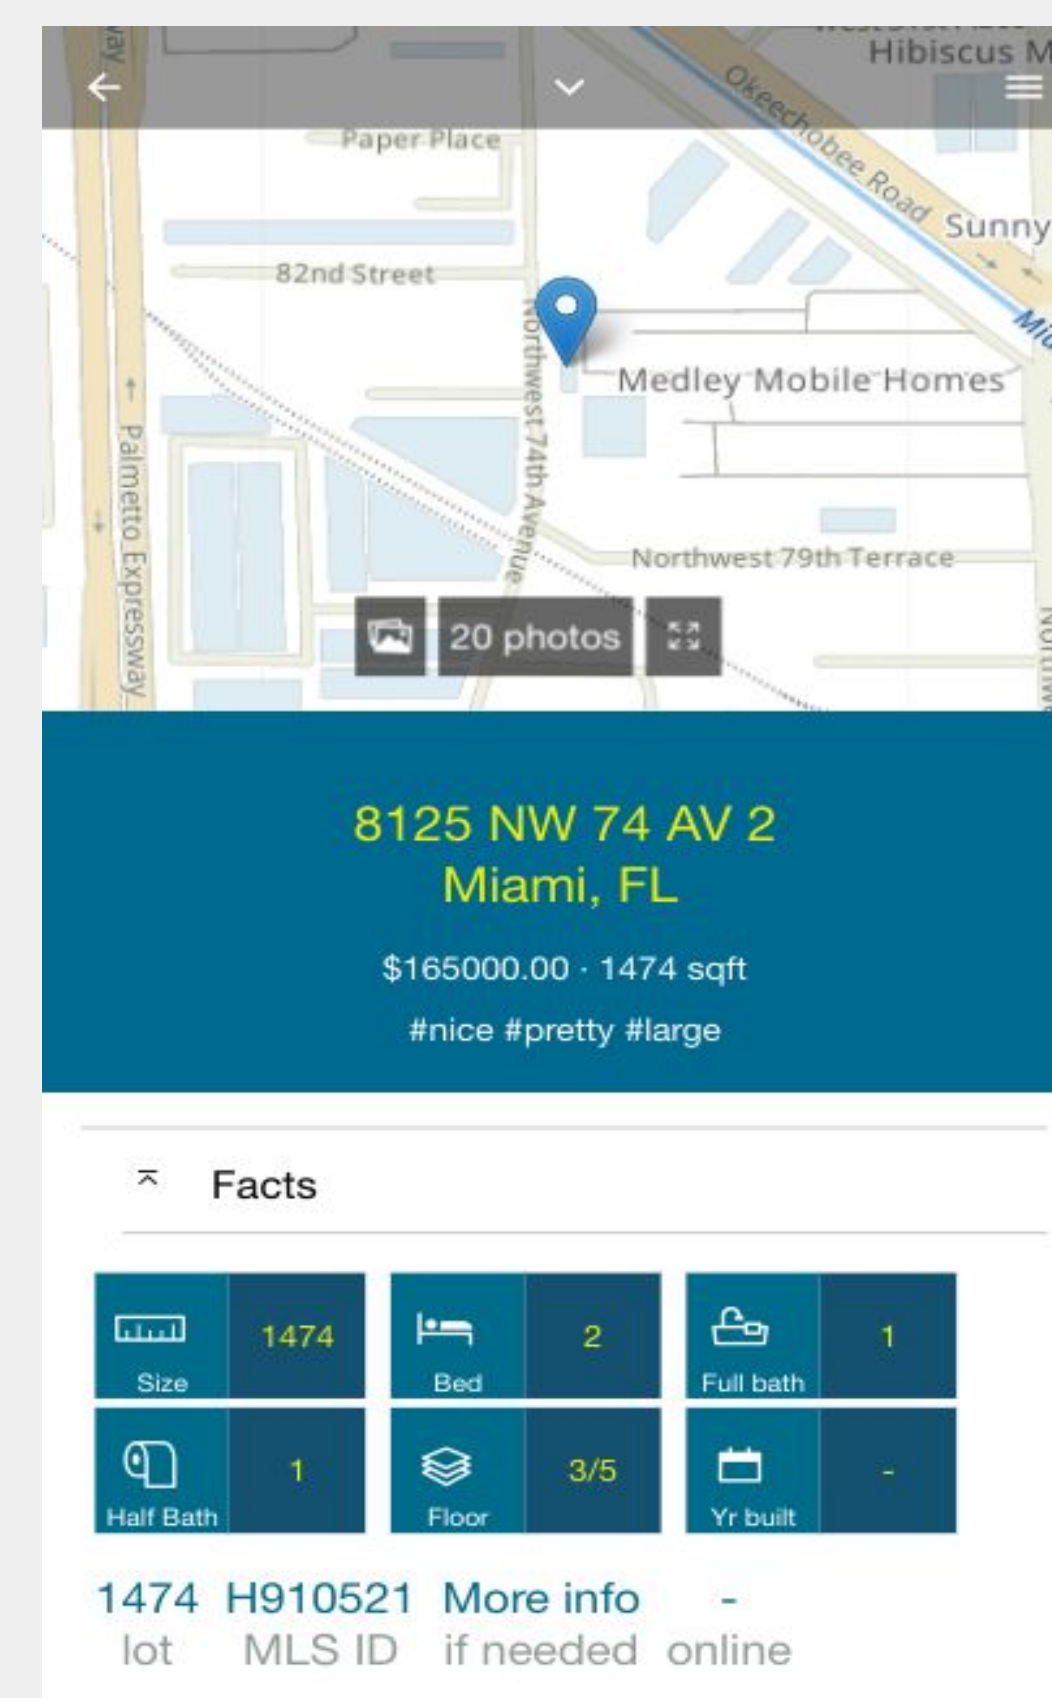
Hibiscus M
Okeechobee Road
Sunny
Paper Place
82nd Street
Northwest 74th Avenue
Medley Mobile Homes
Palmetto Expressway
Northwest 79th Terrace
20 photos

8125 NW 74 AV 2
Miami, FL

$165000.00 · 1474 sqft

#nice #pretty #large

Facts

| Size | 1474 | Bed | 2 | Full bath | 1 |
|---|---|---|---|---|---|
| Half Bath | 1 | Floor | 3/5 | Yr built | - |

| 1474 | H910521 | More info | - |
|---|---|---|---|
| lot | MLS ID | if needed | online |